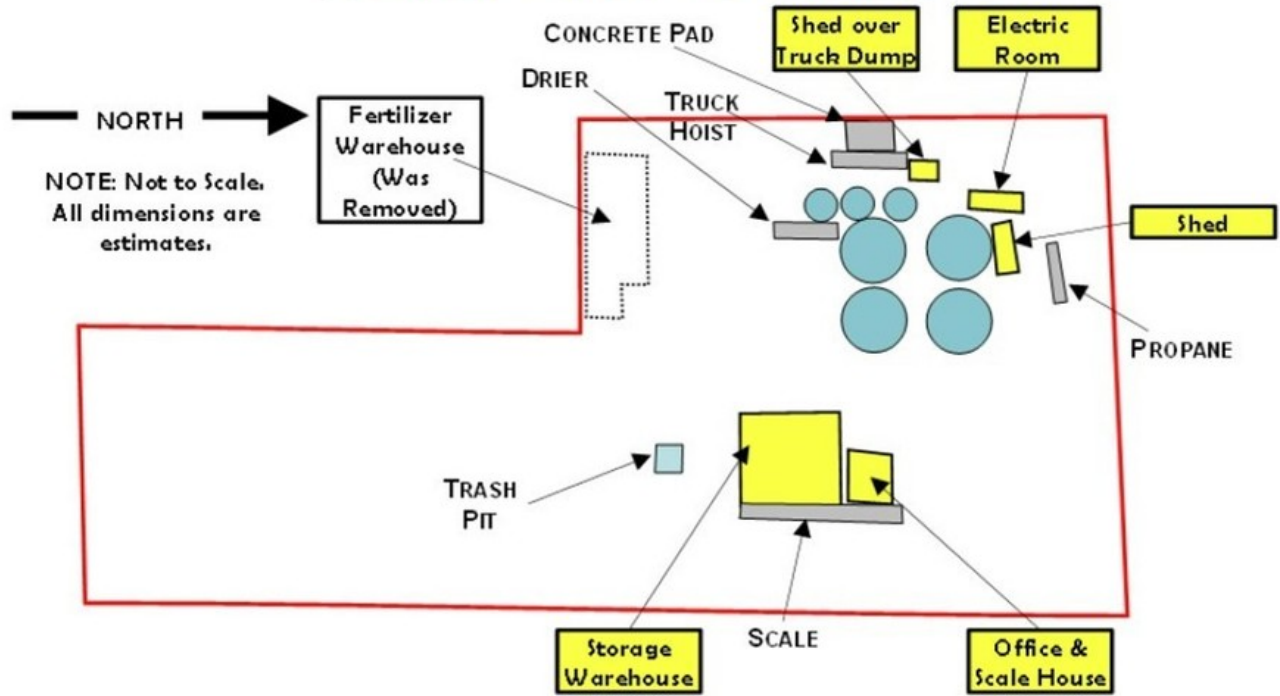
NORTH

NOTE: Not to Scale. All dimensions are estimates.

Fertilizer Warehouse (Was Removed)

CONCRETE PAD

DRIER

TRUCK HOIST

Shed over Truck Dump

Electric Room

Shed

PROPANE

TRASH PIT

SCALE

Storage Warehouse

Office & Scale House